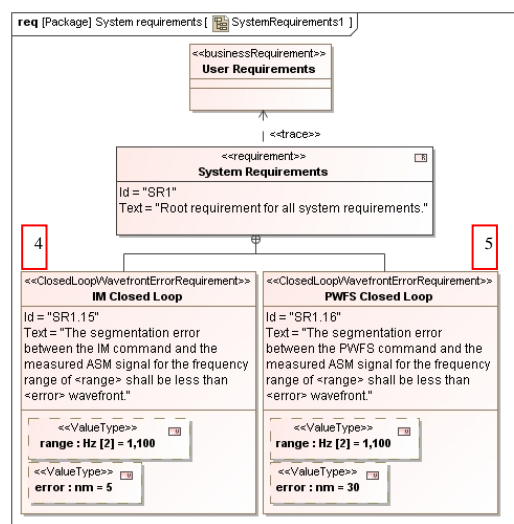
req [Package] System requirements [ SystemRequirements1 ]

<<businessRequirement>>
User Requirements

<<trace>>

<<requirement>>
System Requirements
Id = "SR1"
Text = "Root requirement for all system requirements."

4

5

<<ClosedLoopWavefrontErrorRequirement>>
IM Closed Loop
Id = "SR1.15"
Text = "The segmentation error between the IM command and the measured ASM signal for the frequency range of <range> shall be less than <error> wavefront."

<<ValueType>>
range : Hz [2] = 1,100

<<ValueType>>
error : nm = 5

<<ClosedLoopWavefrontErrorRequirement>>
PWFS Closed Loop
Id = "SR1.16"
Text = "The segmentation error between the PWFS command and the measured ASM signal for the frequency range of <range> shall be less than <error> wavefront."

<<ValueType>>
range : Hz [2] = 1,100

<<ValueType>>
error : nm = 30